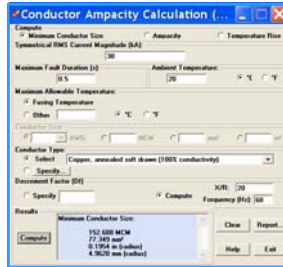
Conductor Ampacity Calculation (...

Compute
Minimum Conductor Size
Ampacity
Temperature Rise

Symmetrical RMS Current Magnitude (kA)
30

Maximum Fault Duration (s)
0.5

Ambient Temperature
20
°C
°F

Maximum Allowable Temperature
Fusing Temperature
Other
°C
°F

Conductor Size
AWG
MCM
mm²
in

Conductor Type
Select
Copper, annealed soft drawn (100% conductivity)
Specify...

Decrement Factor (Df)
Specify
Compute
X/R: 20
Frequency (Hz): 60

Results
Compute
Minimum Conductor Size:
152.680 MCM
77.349 mm²
0.1954 in (radius)
4.9620 mm (radius)

Clear
Report...
Help
Exit